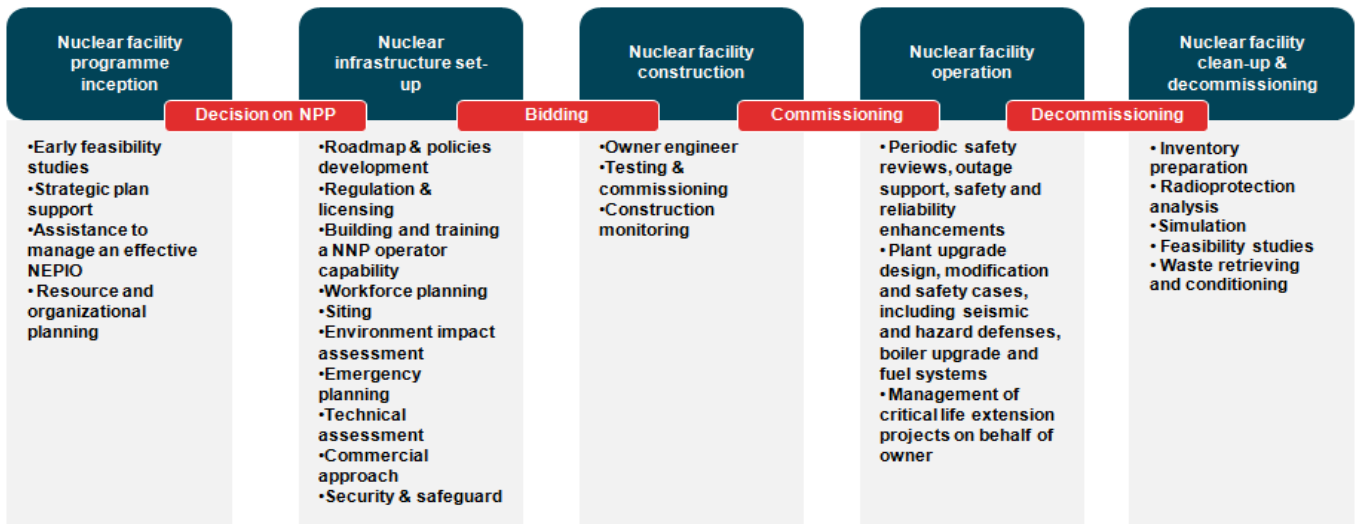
Nuclear facility programme inception

Nuclear infrastructure set-up

Nuclear facility construction

Nuclear facility operation

Nuclear facility clean-up & decommissioning

Decision on NPP

Bidding

Commissioning

Decommissioning

•Early feasibility studies
•Strategic plan support
•Assistance to manage an effective NEPIO
• Resource and organizational planning

•Roadmap & policies development
•Regulation & licensing
•Building and training a NNP operator capability
•Workforce planning
•Siting
•Environment impact assessment
•Emergency planning
•Technical assessment
•Commercial approach
•Security & safeguard

•Owner engineer
•Testing & commissioning
•Construction monitoring

• Periodic safety reviews, outage support, safety and reliability enhancements
• Plant upgrade design, modification and safety cases, including seismic and hazard defenses, boiler upgrade and fuel systems
• Management of critical life extension projects on behalf of owner

• Inventory preparation
• Radioprotection analysis
• Simulation
• Feasibility studies
• Waste retrieving and conditioning